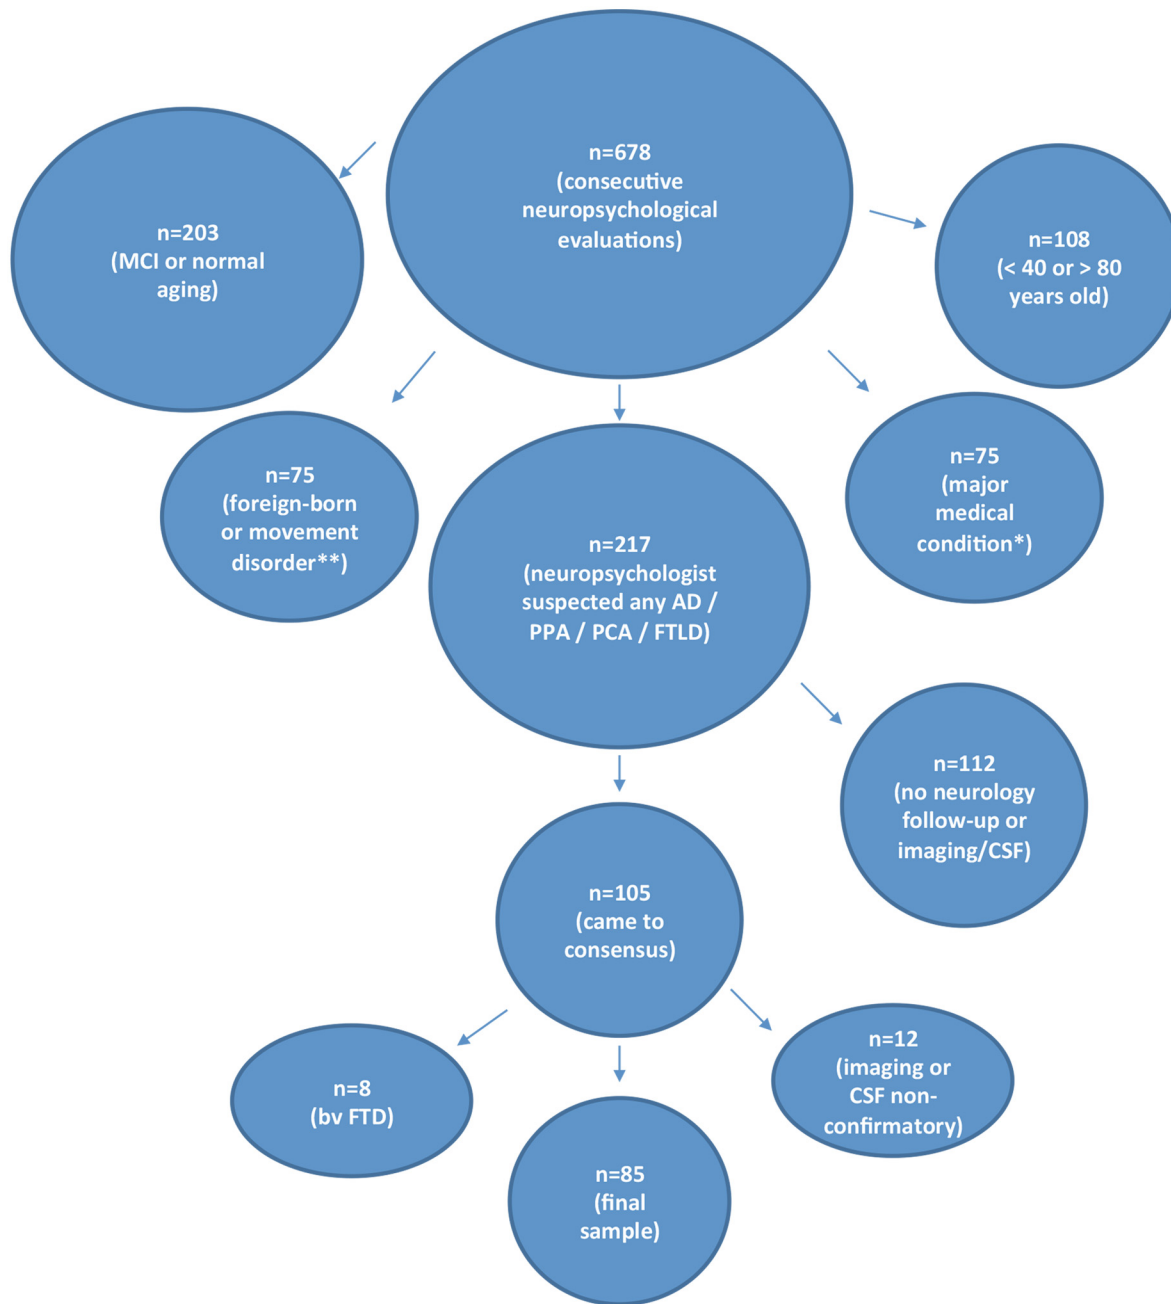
n=678
(consecutive neuropsychological evaluations)

n=203
(MCI or normal aging)

n=108
(< 40 or > 80 years old)

n=75
(foreign-born or movement disorder**)

n=217
(neuropsychologist suspected any AD / PPA / PCA / FTLD)

n=75
(major medical condition*)

n=112
(no neurology follow-up or imaging/CSF)

n=105
(came to consensus)

n=8
(bv FTD)

n=85
(final sample)

n=12
(imaging or CSF non-confirmatory)